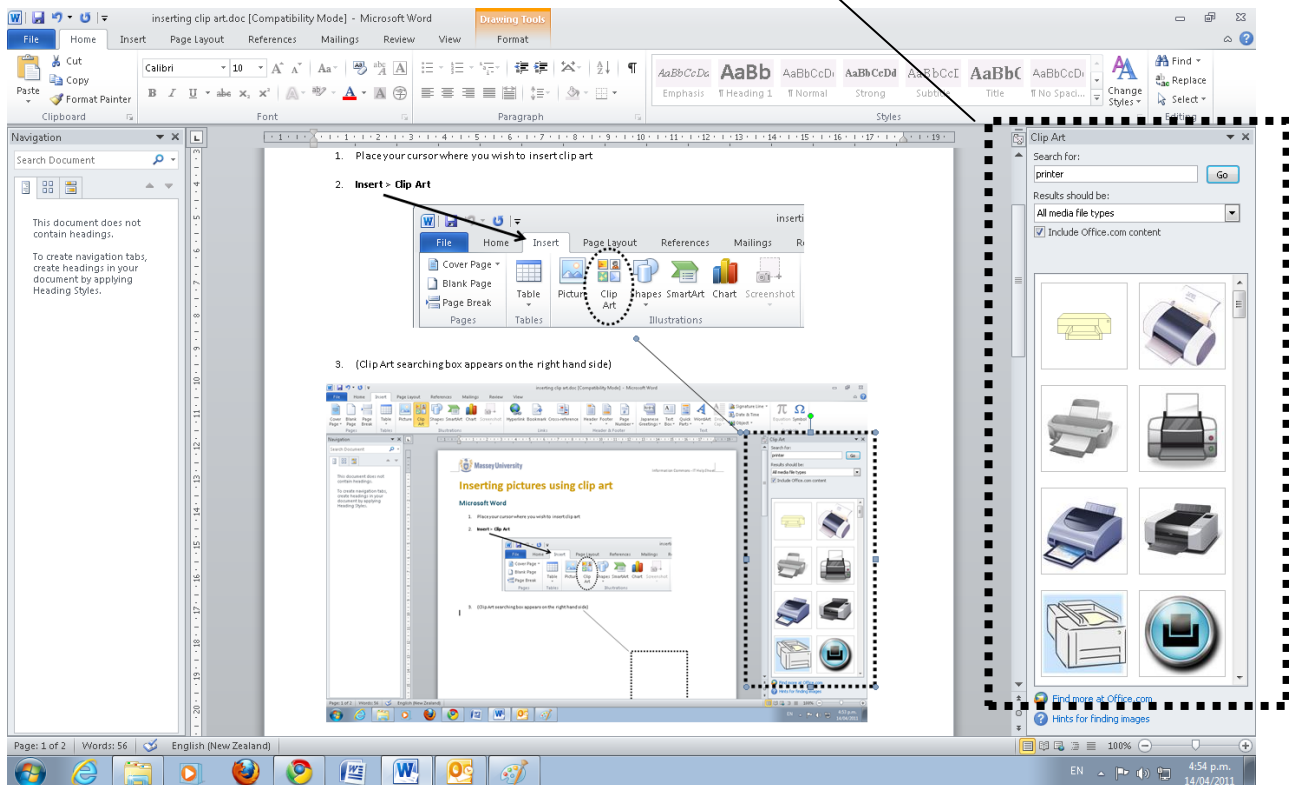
inserting clip art.doc [Compatibility Mode] - Microsoft Word
Drawing Tools

File Home Insert Page Layout References Mailings Review View Format

Paste
Cut
Copy
Format Painter
Clipboard

Calibri 10
Font

Paragraph

AaBbCcDd Emphasis
AaBb ¶ Heading 1
AaBbCcDd ¶ Normal
AaBbCcDd Strong
AaBbCcI Subtle
AaBbC Title
AaBbCcDd ¶ No Spaci...
Change Styles
Styles

Find
Replace
Select
Editing

Navigation
Search Document

This document does not contain headings.

To create navigation tabs, create headings in your document by applying Heading Styles.

1. Place your cursor where you wish to insert clip art

2. Insert > Clip Art

inserti
File Home Insert Page Layout References Mailings R
Cover Page
Blank Page
Page Break
Pages
Table
Tables
Picture
Clip Art
Shapes
SmartArt
Chart
Screenshot
Illustrations

3. (Clip Art searching box appears on the right hand side)

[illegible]
Massey University
Inserting pictures using clip art
Microsoft Word
1. Place your cursor where you wish to insert clip art
2. Insert > Clip Art
3. (Clip Art searching box appears on the right hand side)

Clip Art
Search for:
printer
Go
Results should be:
All media file types
Include Office.com content

Find more at Office.com
Hints for finding images

Page: 1 of 2 Words: 56 English (New Zealand)
100%
EN
4:54 p.m.
14/04/2011